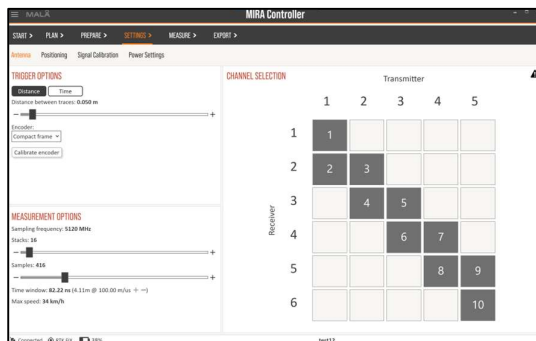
MALÅ

MIRA Controller

START > PLAN > PREPARE > SETTINGS > MEASURE > EXPORT >

Antenna Positioning Signal Calibration Power Settings

TRIGGER OPTIONS

Distance Time

Distance between traces: 0.050 m

− +

Encoder:

Compact frame

Calibrate encoder

MEASUREMENT OPTIONS

Sampling frequency: 5120 MHz

Stacks: 16

− +

Samples: 416

− +

Time window: 82.22 ns (4.11m @ 100.00 m/us + −)

Max speed: 34 km/h

CHANNEL SELECTION

Transmitter

| | 1 | 2 | 3 | 4 | 5 |
|---|---|---|---|---|---|
| 1 | 1 | | | | |
| 2 | 2 | 3 | | | |
| 3 | | 4 | 5 | | |
| 4 | | | 6 | 7 | |
| 5 | | | | 8 | 9 |
| 6 | | | | | 10 |

Receiver

Connected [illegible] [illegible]

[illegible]